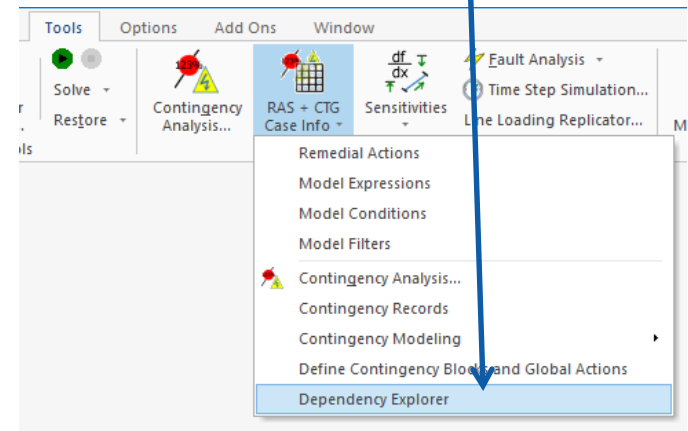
Tools Options Add Ons Window

r
ols

Solve
Restore

123%
Contingency Analysis...

RAS + CTG Case Info

$\frac{df}{dx}$
Sensitivities

Fault Analysis
Time Step Simulation...
Line Loading Replicator...

M

Remedial Actions
Model Expressions
Model Conditions
Model Filters
Contingency Analysis...
Contingency Records
Contingency Modeling
Define Contingency Block and Global Actions
Dependency Explorer